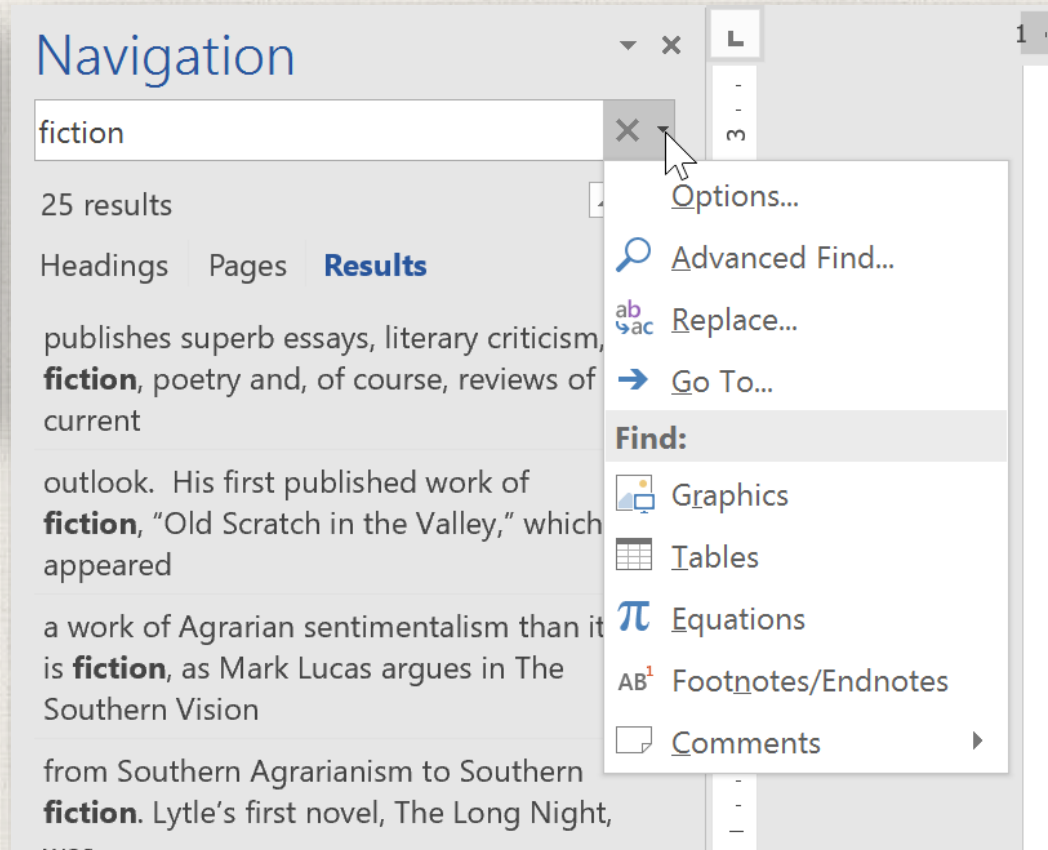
Navigation

fiction

25 results

Headings Pages **Results**

publishes superb essays, literary criticism, **fiction**, poetry and, of course, reviews of current

outlook. His first published work of **fiction**, “Old Scratch in the Valley,” which appeared

a work of Agrarian sentimentalism than it is **fiction**, as Mark Lucas argues in The Southern Vision

from Southern Agrarianism to Southern **fiction**. Lytle’s first novel, The Long Night, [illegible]

Options...

Advanced Find...

Replace...

Go To...

Find:

Graphics

Tables

Equations

Footnotes/Endnotes

Comments

3

1